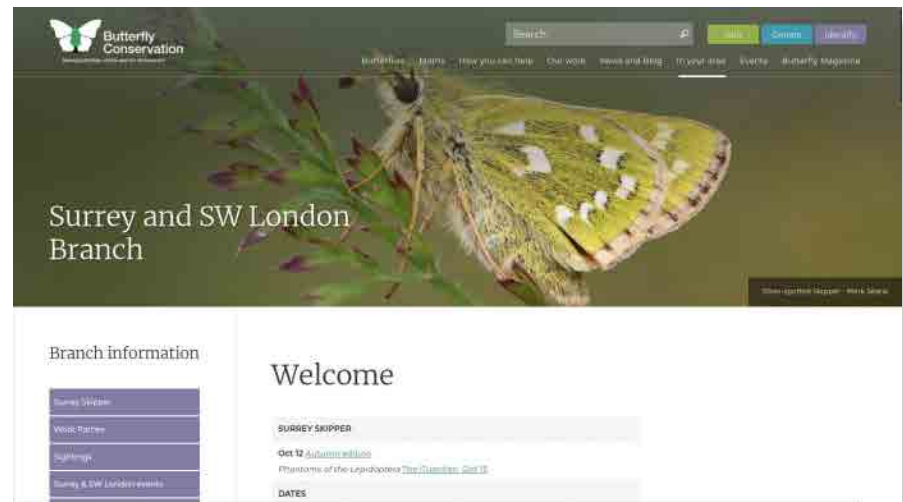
Butterfly Conservation

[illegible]

Search

Join Donate Identify

Butterflies Moths How you can help Our work News and blog In your area Events Butterfly Magazine

Surrey and SW London Branch

Silver-spotted Skipper - Mark Searle

Branch information

Surrey Skipper

Work Parties

Sightings

Surrey & SW London events

Welcome

SURREY SKIPPER

Oct 12 Autumn edition

Phantoms of the Lepidoptera The Guardian, Oct 18

DATES